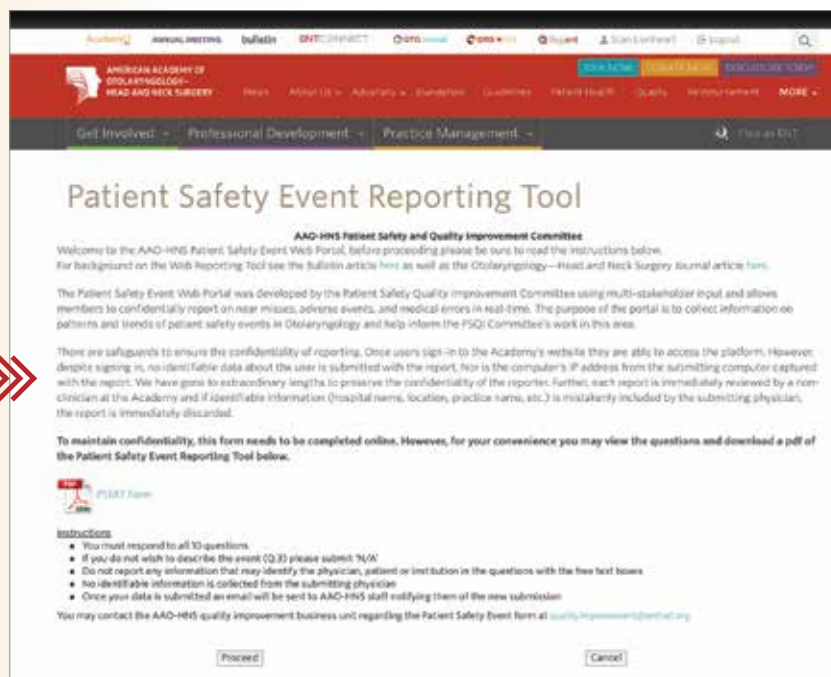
Academy Q ANNUAL MEETING bulletin ENTCONNECT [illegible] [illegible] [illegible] Stan Everhart Logout

AMERICAN ACADEMY OF OTOLARYNGOLOGY— HEAD AND NECK SURGERY

JOIN NOW DONATE NOW DISCLOSURE FORM

News About Us Advocacy Foundation Guidelines Patient Health Quality Reimbursement MORE

Get Involved Professional Development Practice Management Find an ENT

Patient Safety Event Reporting Tool

AAO-HNS Patient Safety and Quality Improvement Committee

Welcome to the AAO-HNS Patient Safety Event Web Portal, before proceeding please be sure to read the instructions below. For background on the Web Reporting Tool see the Bulletin article here as well as the Otolaryngology—Head and Neck Surgery Journal article here.

The Patient Safety Event Web Portal was developed by the Patient Safety Quality Improvement Committee using multi-stakeholder input and allows members to confidentially report on near misses, adverse events, and medical errors in real-time. The purpose of the portal is to collect information on patterns and trends of patient safety events in Otolaryngology and help inform the PSQI Committee's work in this area.

There are safeguards to ensure the confidentiality of reporting. Once users sign-in to the Academy's website they are able to access the platform. However, despite signing in, no identifiable data about the user is submitted with the report. Nor is the computer's IP address from the submitting computer captured with the report. We have gone to extraordinary lengths to preserve the confidentiality of the reporter. Further, each report is immediately reviewed by a non-clinician at the Academy and if identifiable information (hospital name, location, practice name, etc.) is mistakenly included by the submitting physician, the report is immediately discarded.

To maintain confidentiality, this form needs to be completed online. However, for your convenience you may view the questions and download a pdf of the Patient Safety Event Reporting Tool below.

PSERT Form

Instructions
• You must respond to all 10 questions
• If you do not wish to describe the event (Q.3) please submit 'N/A'
• Do not report any information that may identify the physician, patient or institution in the questions with the free text boxes
• No identifiable information is collected from the submitting physician
• Once your data is submitted an email will be sent to AAO-HNS staff notifying them of the new submission

You may contact the AAO-HNS quality improvement business unit regarding the Patient Safety Event form at qualityimprovement@entnet.org

Proceed

Cancel